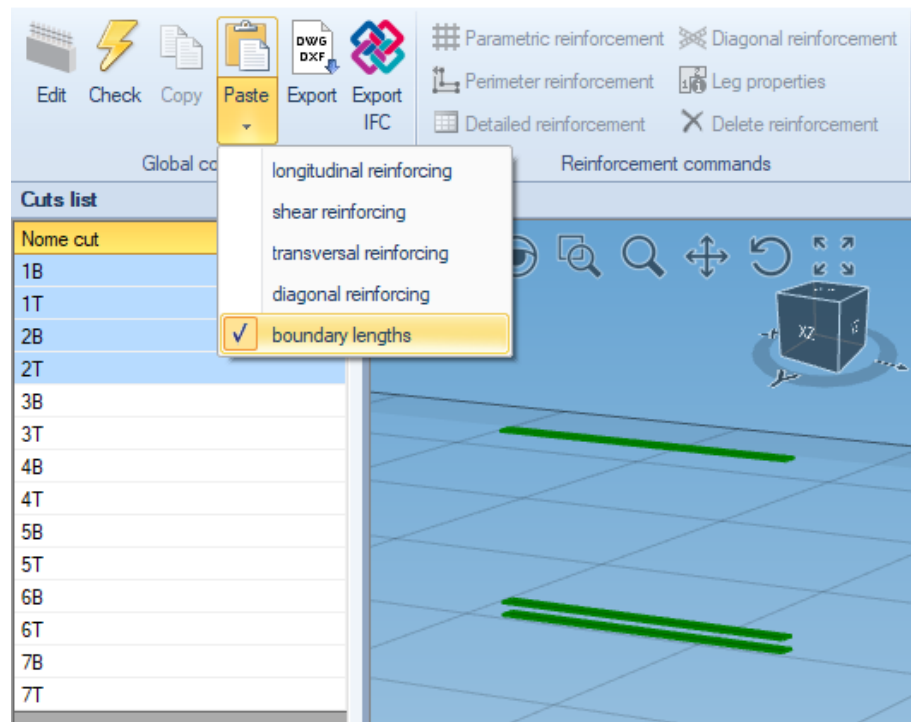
Edit Check Copy Paste Export Export IFC

DWG DXF

Global co

Parametric reinforcement Diagonal reinforcement
Perimeter reinforcement Leg properties
Detailed reinforcement Delete reinforcement

Reinforcement commands

longitudinal reinforcing
shear reinforcing
transversal reinforcing
diagonal reinforcing
✓ boundary lengths

Cuts list

| Nome cut |
|---|
| 1B |
| 1T |
| 2B |
| 2T |
| 3B |
| 3T |
| 4B |
| 4T |
| 5B |
| 5T |
| 6B |
| 6T |
| 7B |
| 7T |

XZ